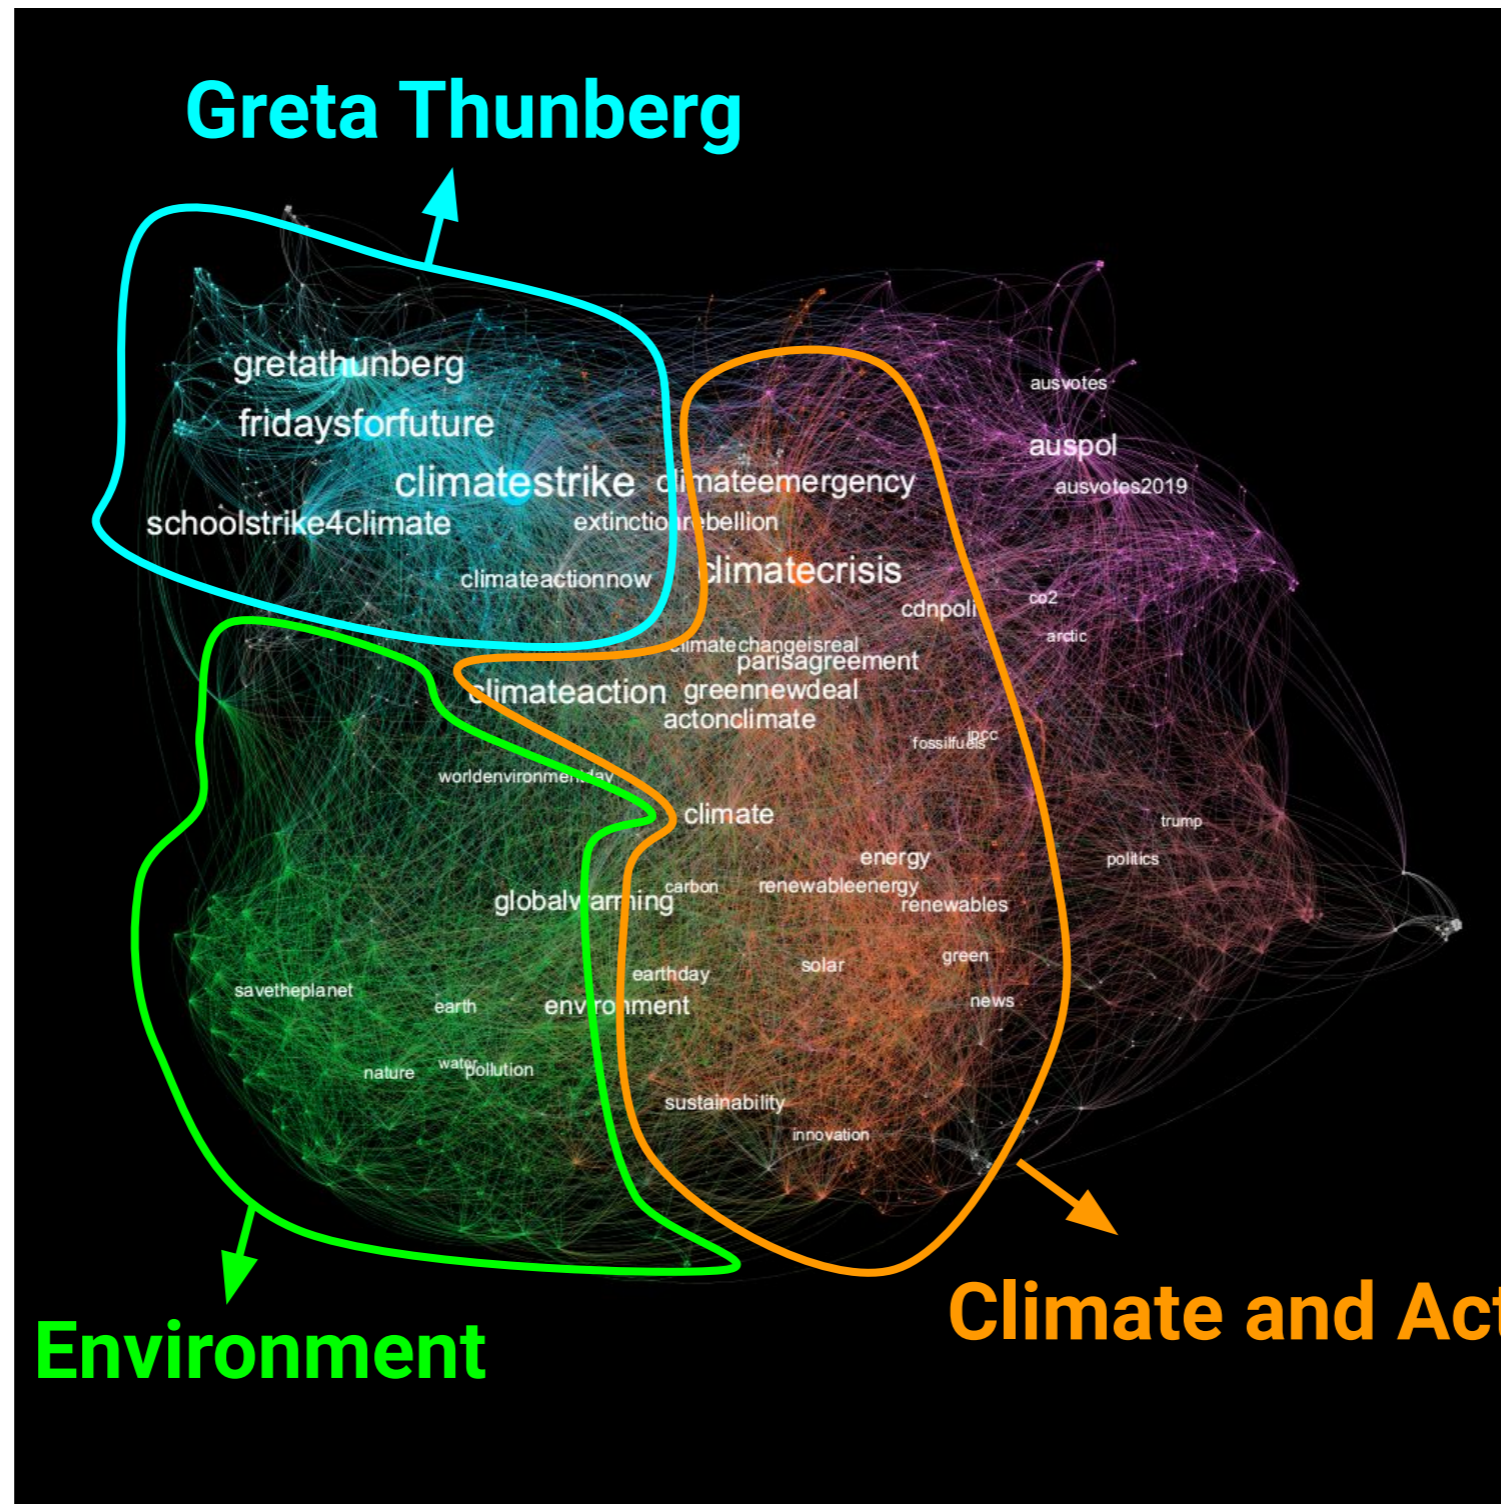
Greta Thunberg

gretathunberg
fridaysforfuture
climatestrike
schoolstrike4climate
climateactionnow
climateemergency
extinctionrebellion
climatecrisis
cdnpoli
climatechangeisreal
parisagreement
climateaction
greennewdeal
actonclimate
fossilfuels
ipcc
worldenvironmentday
climate
energy
carbon
renewableenergy
renewables
globalwarming
earthday
solar
green
savetheplanet
earth
environment
news
nature
water
pollution
sustainability
innovation

ausvotes
auspol
ausvotes2019
co2
arctic
trump
politics

Environment

Climate and Act